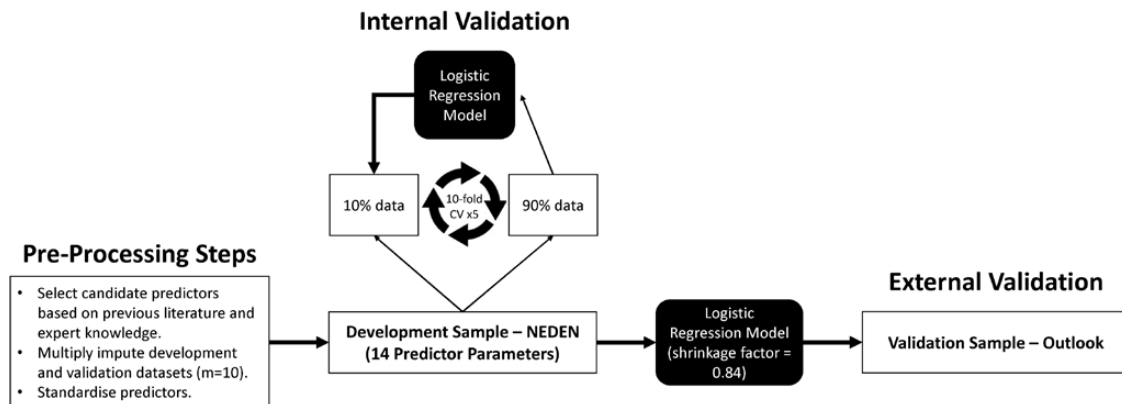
Internal Validation

Logistic Regression Model

10% data

10-fold CV x5

90% data

Pre-Processing Steps

- Select candidate predictors based on previous literature and expert knowledge.
- Multiply impute development and validation datasets (m=10).
- Standardise predictors.

Development Sample – NEDEN (14 Predictor Parameters)

Logistic Regression Model (shrinkage factor = 0.84)

External Validation

Validation Sample – Outlook